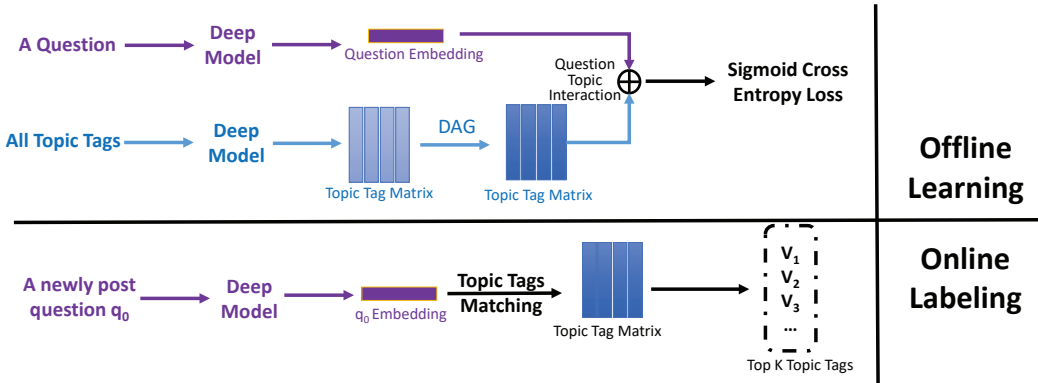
A Question

Deep Model

Question Embedding

Question Topic Interaction

Sigmoid Cross Entropy Loss

All Topic Tags

Deep Model

DAG

Topic Tag Matrix

Topic Tag Matrix

Offline Learning

A newly post question $q_0$

Deep Model

$q_0$ Embedding

Topic Tags Matching

Topic Tag Matrix

$V_1$
$V_2$
$V_3$
...

Top K Topic Tags

Online Labeling